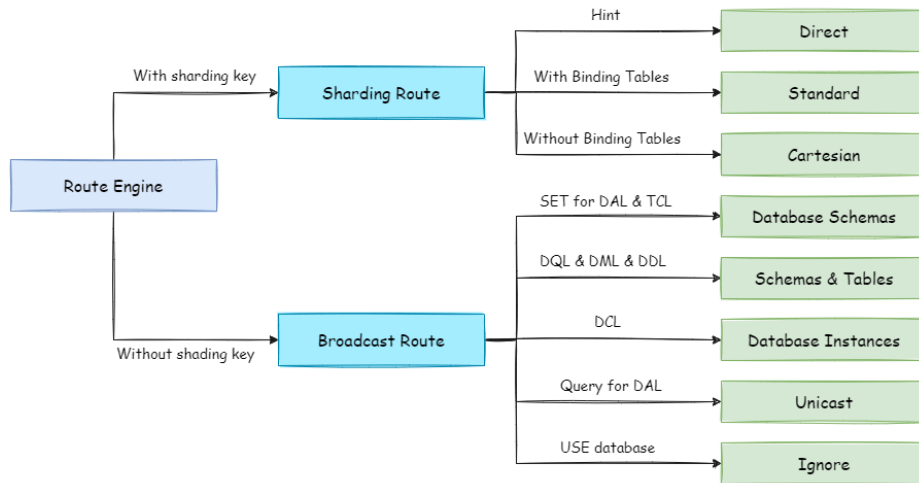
Route Engine

With sharding key

Sharding Route

Hint

Direct

With Binding Tables

Standard

Without Binding Tables

Cartesian

Without shading key

Broadcast Route

SET for DAL & TCL

Database Schemas

DQL & DML & DDL

Schemas & Tables

DCL

Database Instances

Query for DAL

Unicast

USE database

Ignore